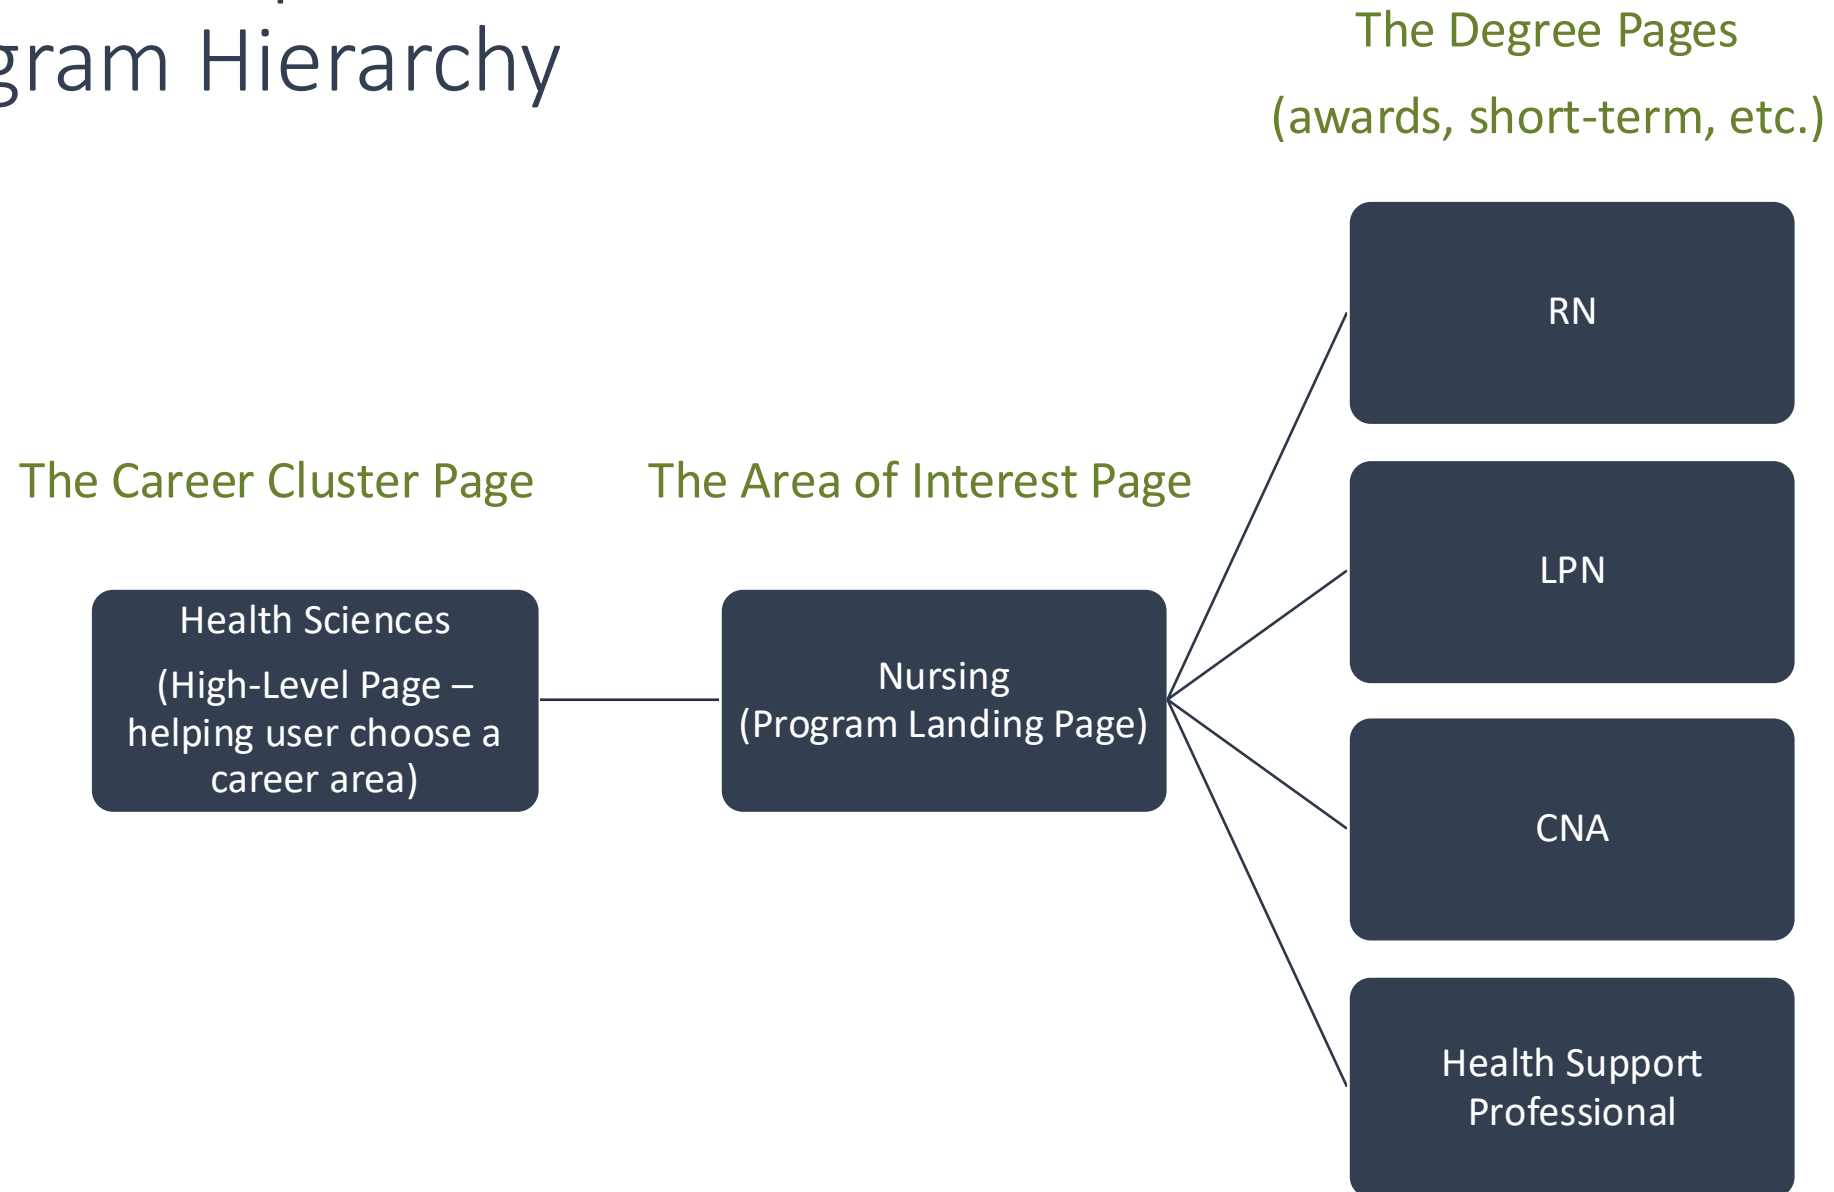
gram Hierarchy

The Degree Pages
(awards, short-term, etc.)

The Career Cluster Page

The Area of Interest Page

Health Sciences
(High-Level Page – helping user choose a career area)

Nursing
(Program Landing Page)

RN

LPN

CNA

Health Support Professional